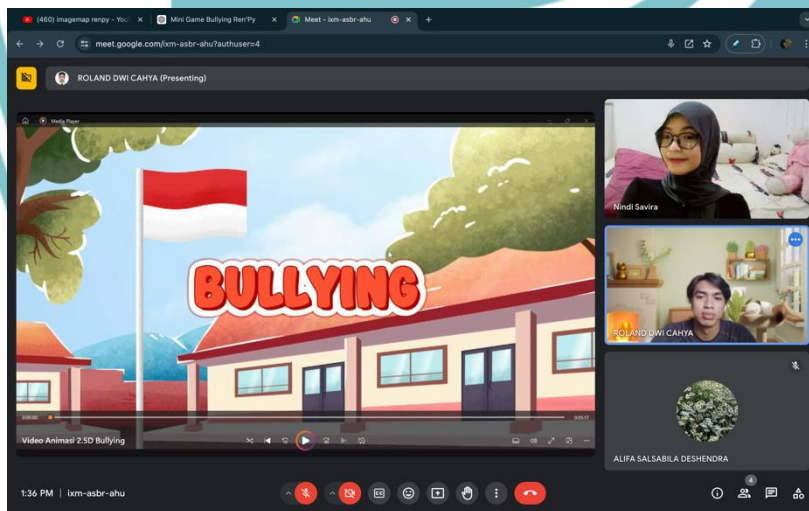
(460) imagemap renpy - YouT
Mini Game Bullying Ren'Py
Meet - ixm-asbr-ahu
meet.google.com/ixm-asbr-ahu?authuser=4
ROLAND DWI CAHYA (Presenting)
Media Player
BULLYING
0:00:00
0:03:17
Video Animasi 2.5D Bullying
Nindi Savira
ROLAND DWI CAHYA
ALIFA SALSABILA DESHENDRA
1:36 PM | ixm-asbr-ahu
4